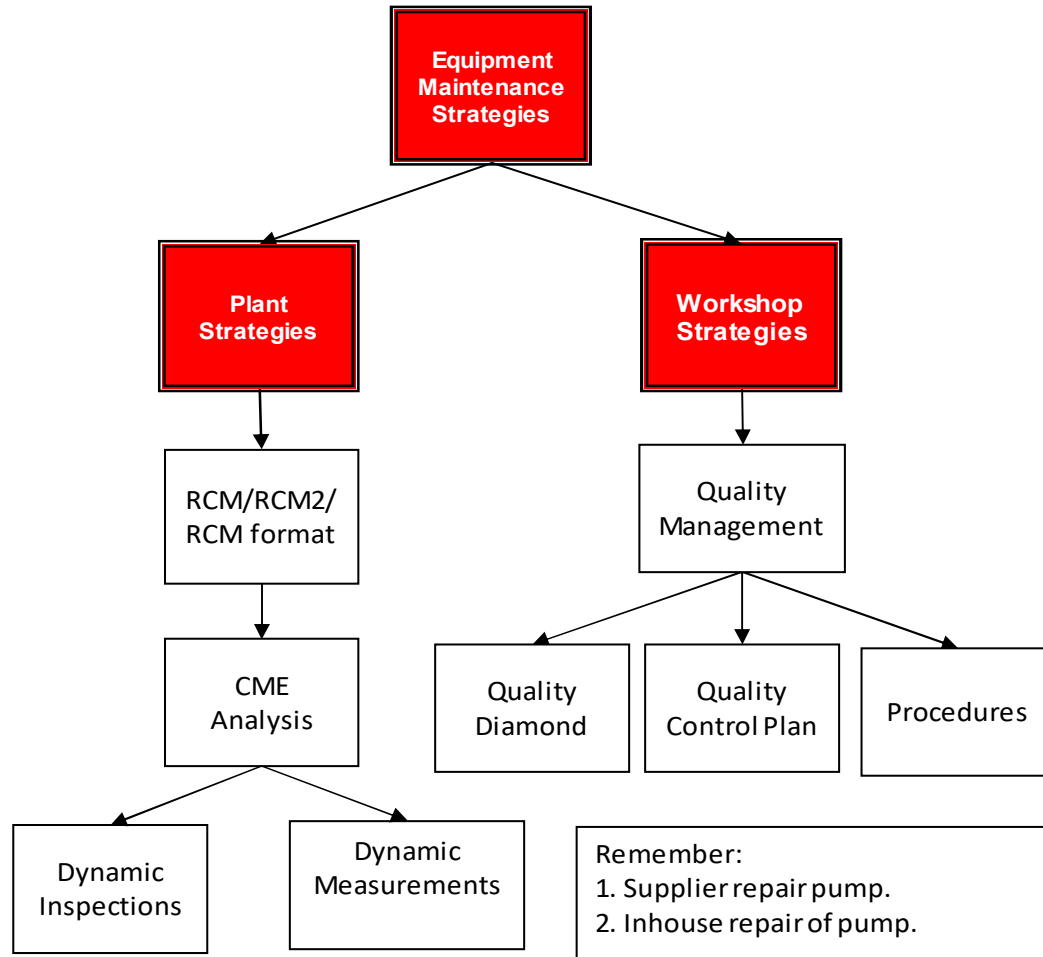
Equipment Maintenance Strategies

Plant Strategies

Workshop Strategies

RCM/RCM2/ RCM format

Quality Management

CME Analysis

Quality Diamond

Quality Control Plan

Procedures

Dynamic Inspections

Dynamic Measurements

Remember:
1. Supplier repair pump.
2. Inhouse repair of pump.